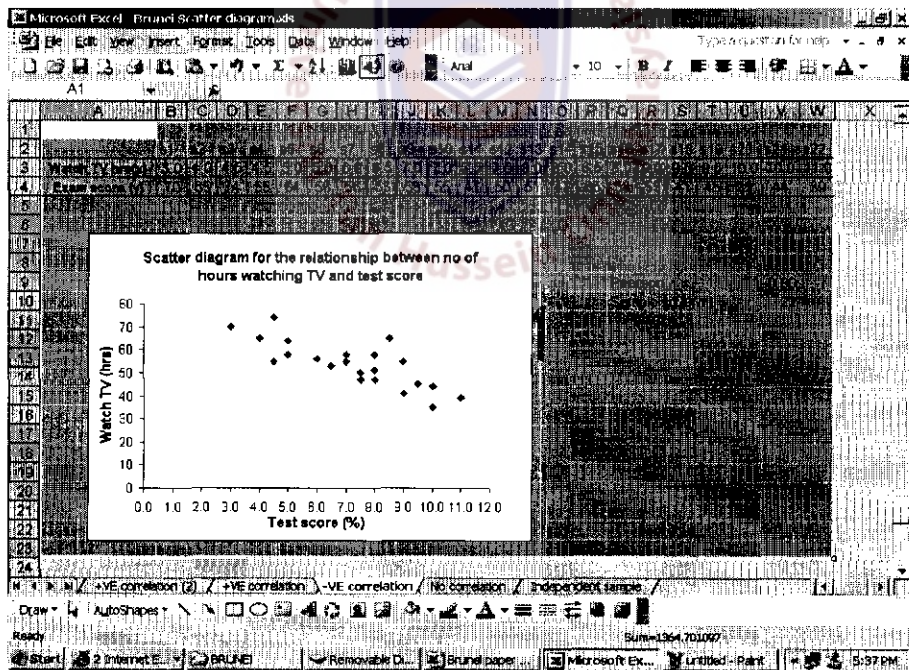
Microsoft Excel - Brunei Scatter diagrams

File Edit View Insert Format Tools Data Window Help

Type a question for help

Arial 10 B I

A1

A B C D E F G H I J K L M N O P Q R S T U V W X

1
2
3 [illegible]
4 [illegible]
5
6
7
8
9
10
11
12
13
14
15
16
17
18
19
20
21
22
23
24

Scatter diagram for the relationship between no of hours watching TV and test score

80
70
60
50
40
30
20
10
0

Watch TV (hrs)

0.0 10 20 30 40 50 60 70 80 90 100 110 120

Test score (%)

+VE correlation (2) / +VE correlation / -VE correlation / No correlation / Independent sample /

Draw AutoShapes

Ready

Sum=1364.701097

Start 2 Internet E... BRUNEI Removable Di... Brunei paper Microsoft Ex... untitled - Paint 5:37 PM